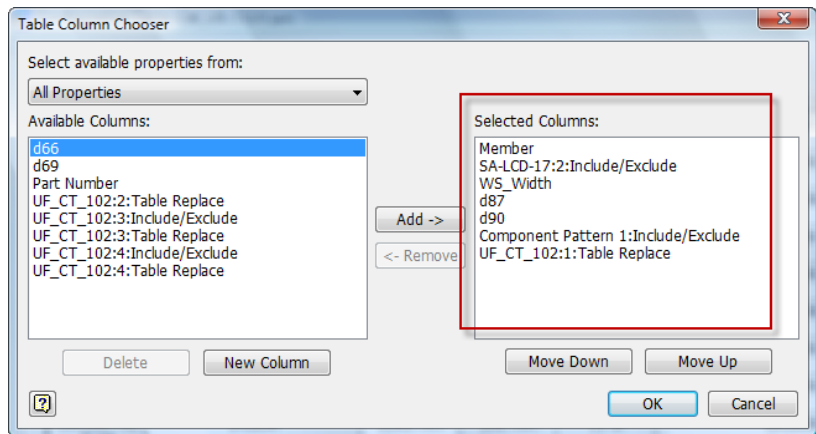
Table Column Chooser

Select available properties from:

All Properties

Available Columns:

d66
d69
Part Number
UF_CT_102:2:Table Replace
UF_CT_102:3:Include/Exclude
UF_CT_102:3:Table Replace
UF_CT_102:4:Include/Exclude
UF_CT_102:4:Table Replace

Add ->

<- Remove

Selected Columns:

Member
SA-LCD-17:2:Include/Exclude
WS_Width
d87
d90
Component Pattern 1:Include/Exclude
UF_CT_102:1:Table Replace

Delete

New Column

Move Down

Move Up

OK

Cancel